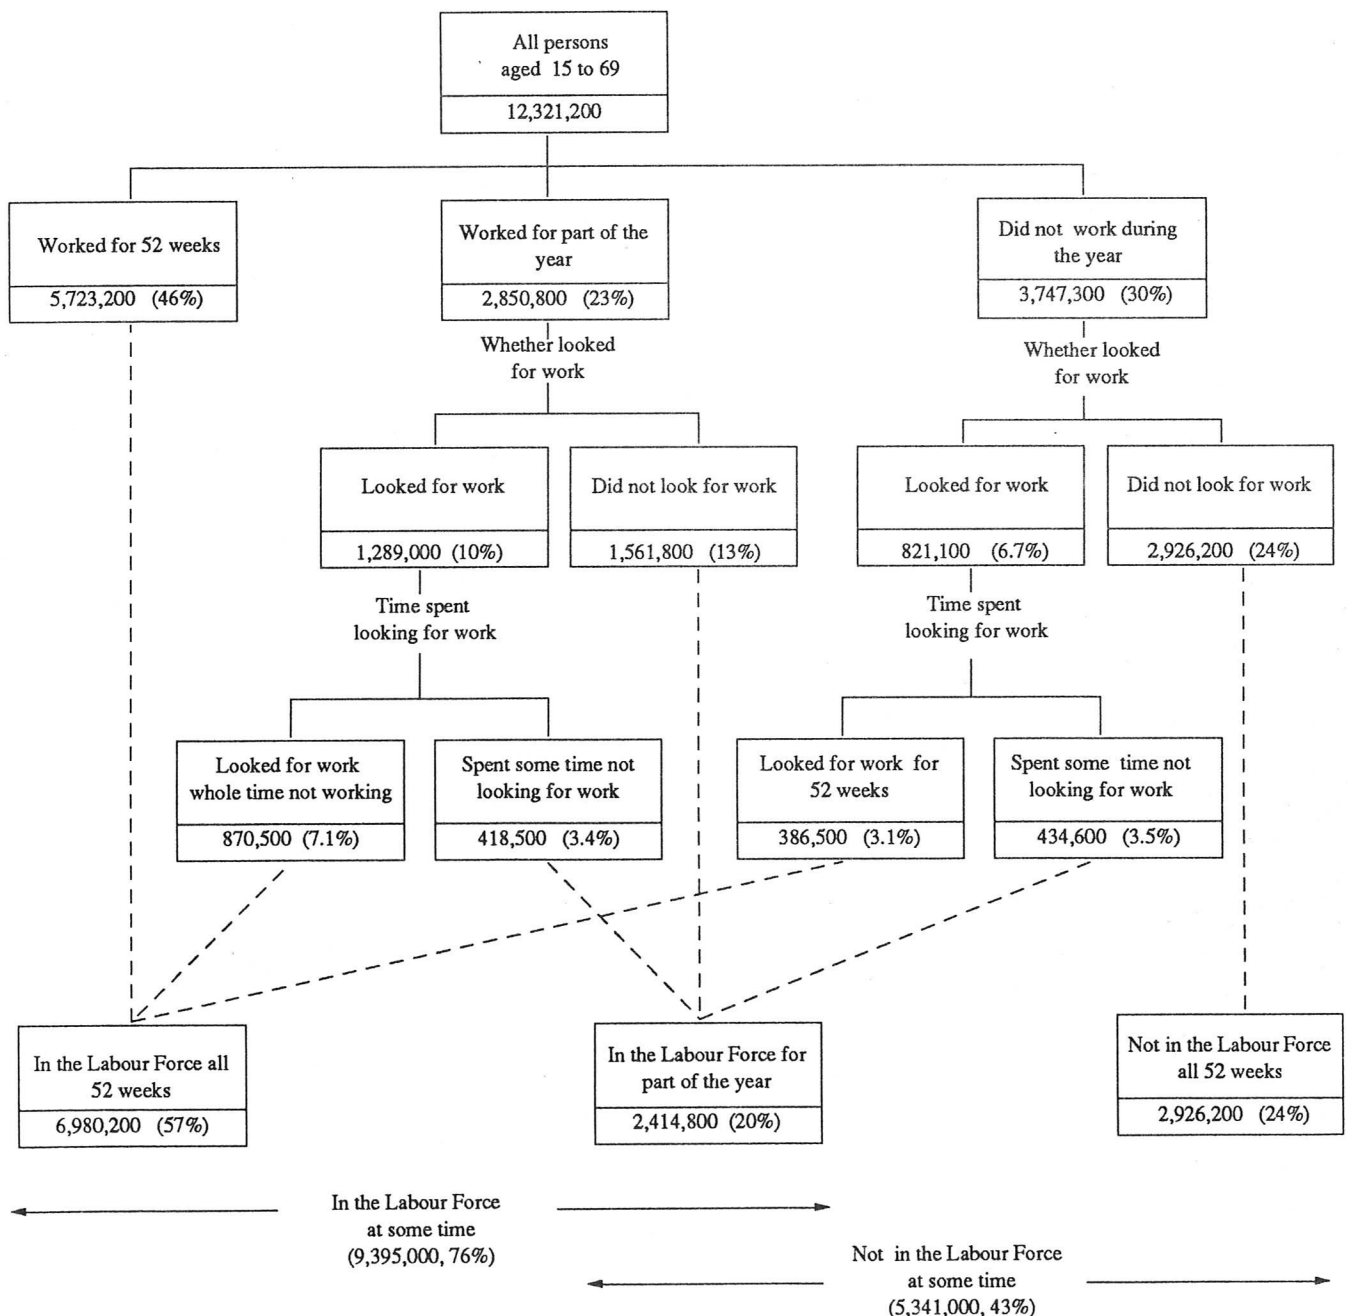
All persons aged 15 to 69
12,321,200

Worked for 52 weeks
5,723,200 (46%)

Worked for part of the year
2,850,800 (23%)

Did not work during the year
3,747,300 (30%)

Whether looked for work

Whether looked for work

Looked for work
1,289,000 (10%)

Did not look for work
1,561,800 (13%)

Looked for work
821,100 (6.7%)

Did not look for work
2,926,200 (24%)

Time spent looking for work

Time spent looking for work

Looked for work whole time not working
870,500 (7.1%)

Spent some time not looking for work
418,500 (3.4%)

Looked for work for 52 weeks
386,500 (3.1%)

Spent some time not looking for work
434,600 (3.5%)

In the Labour Force all 52 weeks
6,980,200 (57%)

In the Labour Force for part of the year
2,414,800 (20%)

Not in the Labour Force all 52 weeks
2,926,200 (24%)

In the Labour Force at some time
(9,395,000, 76%)

Not in the Labour Force at some time
(5,341,000, 43%)